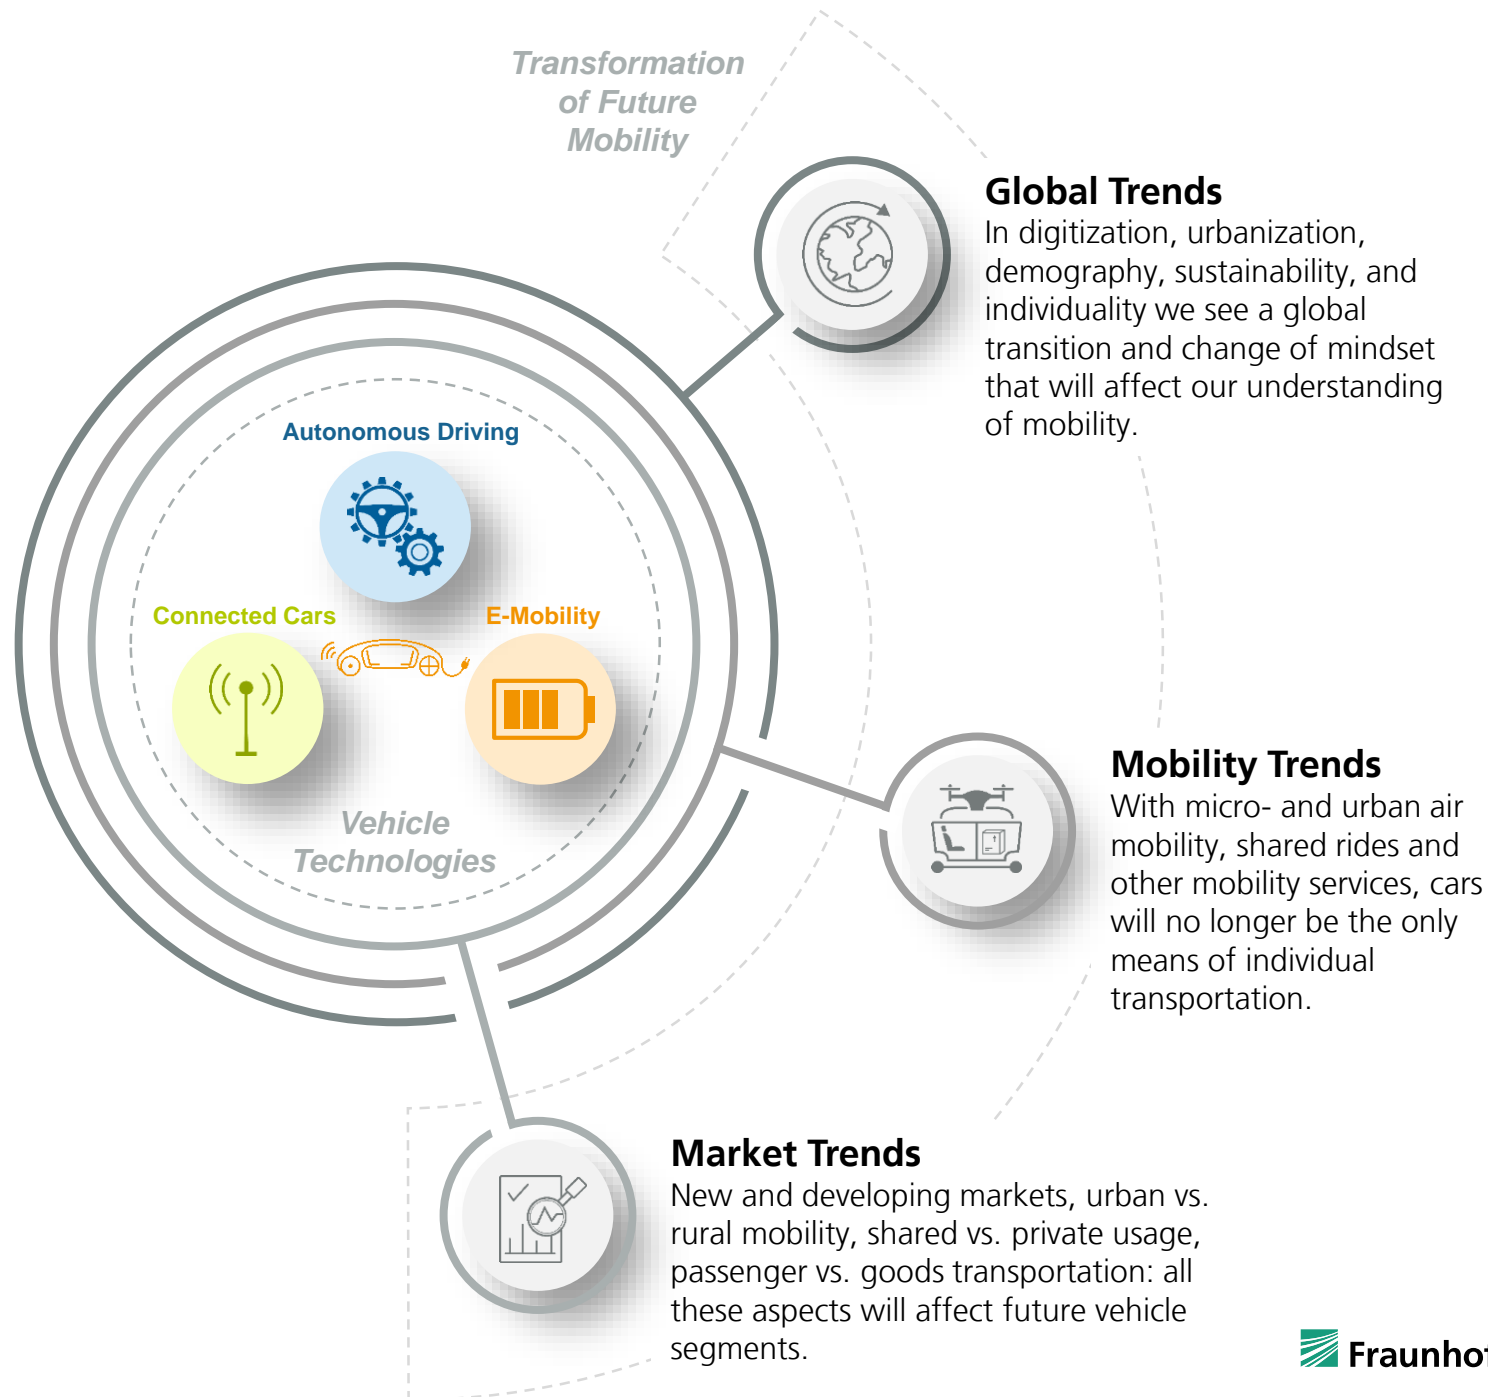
Transformation of Future Mobility

Global Trends
In digitization, urbanization, demography, sustainability, and individuality we see a global transition and change of mindset that will affect our understanding of mobility.

Autonomous Driving

Connected Cars

E-Mobility

Vehicle Technologies

Mobility Trends
With micro- and urban air mobility, shared rides and other mobility services, cars will no longer be the only means of individual transportation.

Market Trends
New and developing markets, urban vs. rural mobility, shared vs. private usage, passenger vs. goods transportation: all these aspects will affect future vehicle segments.

Fraunho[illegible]